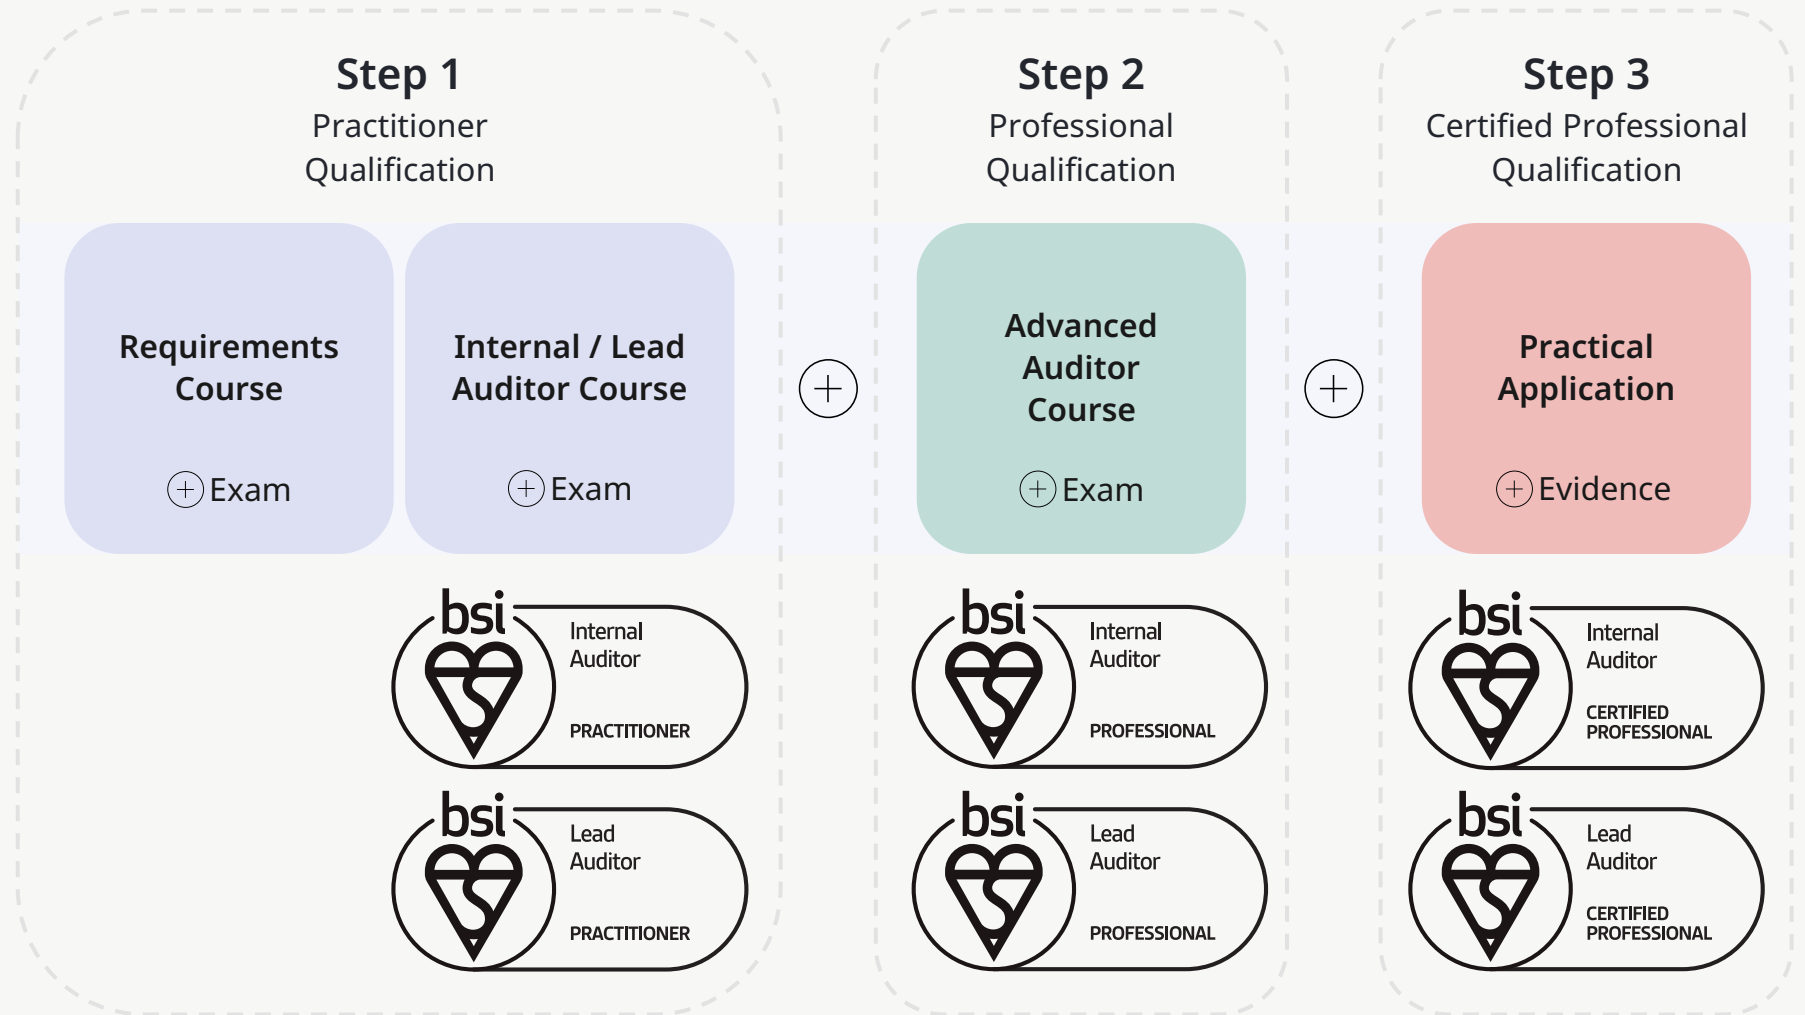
Step 1
Practitioner Qualification

Requirements Course

+ Exam

Internal / Lead Auditor Course

+ Exam

bsi Internal Auditor PRACTITIONER

bsi Lead Auditor PRACTITIONER

+

Step 2
Professional Qualification

Advanced Auditor Course

+ Exam

bsi Internal Auditor PROFESSIONAL

bsi Lead Auditor PROFESSIONAL

+

Step 3
Certified Professional Qualification

Practical Application

+ Evidence

bsi Internal Auditor CERTIFIED PROFESSIONAL

bsi Lead Auditor CERTIFIED PROFESSIONAL